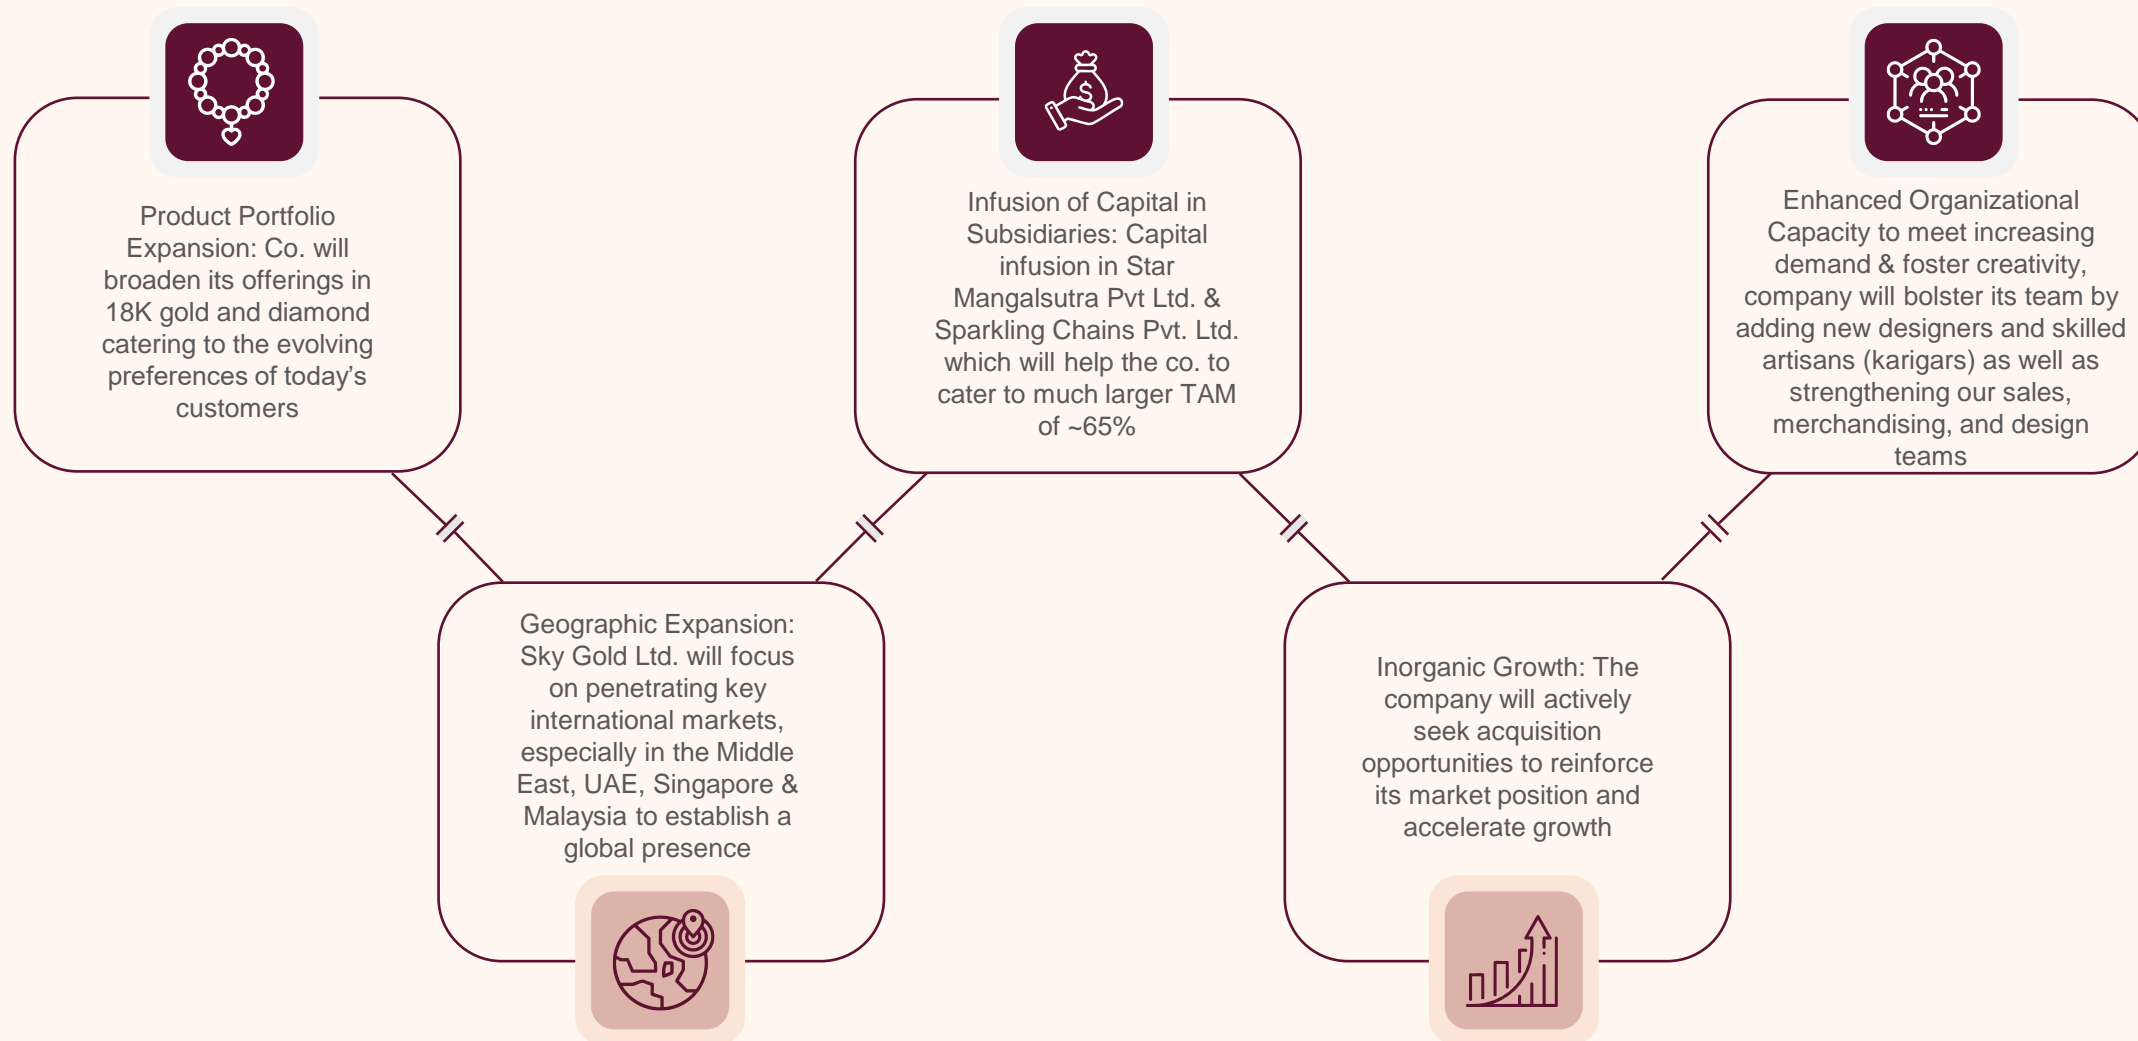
Product Portfolio Expansion: Co. will broaden its offerings in 18K gold and diamond catering to the evolving preferences of today's customers

Geographic Expansion: Sky Gold Ltd. will focus on penetrating key international markets, especially in the Middle East, UAE, Singapore & Malaysia to establish a global presence

Infusion of Capital in Subsidiaries: Capital infusion in Star Mangalsutra Pvt Ltd. & Sparkling Chains Pvt. Ltd. which will help the co. to cater to much larger TAM of ~65%

Inorganic Growth: The company will actively seek acquisition opportunities to reinforce its market position and accelerate growth

Enhanced Organizational Capacity to meet increasing demand & foster creativity, company will bolster its team by adding new designers and skilled artisans (karigars) as well as strengthening our sales, merchandising, and design teams